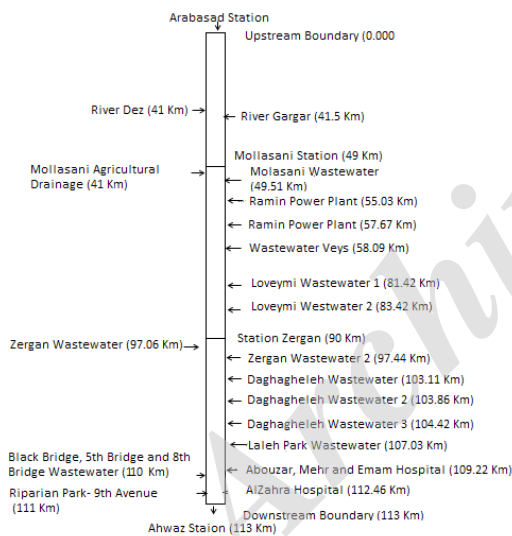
Arabasad Station

Upstream Boundary (0.000

River Dez (41 Km)

River Gargar (41.5 Km)

Mollasani Station (49 Km)

Mollasani Agricultural Drainage (41 Km)

Mollasani Wastewater (49.51 Km)

Ramin Power Plant (55.03 Km)

Ramin Power Plant (57.67 Km)

Wastewater Veys (58.09 Km)

Loveymi Wastewater 1 (81.42 Km)

Loveymi Westwater 2 (83.42 Km)

Station Zergan (90 Km)

Zergan Wastewater (97.06 Km)

Zergan Wastewater 2 (97.44 Km)

Daghagheleh Wastewater (103.11 Km)

Daghagheleh Wastewater 2 (103.86 Km)

Daghagheleh Wastewater 3 (104.42 Km)

Laleh Park Wastewater (107.03 Km)

Black Bridge, 5th Bridge and 8th Bridge Wastewater (110 Km)

Abouzar, Mehr and Emam Hospital (109.22 Km)

Riparian Park- 9th Avenue (111 Km)

AlZahra Hospital (112.46 Km)

Downstream Boundary (113 Km)

Ahwaz Staion (113 Km)

Archi